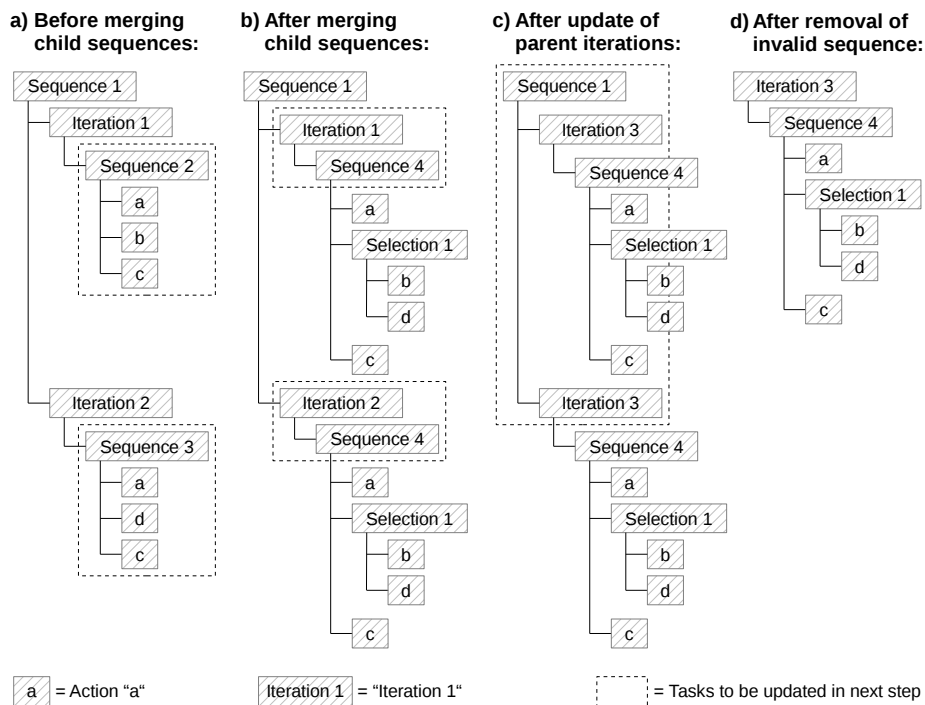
a) Before merging child sequences:

Sequence 1
Iteration 1
Sequence 2
a
b
c
Iteration 2
Sequence 3
a
d
c

b) After merging child sequences:

Sequence 1
Iteration 1
Sequence 4
a
Selection 1
b
d
c
Iteration 2
Sequence 4
a
Selection 1
b
d
c

c) After update of parent iterations:

Sequence 1
Iteration 3
Sequence 4
a
Selection 1
b
d
c
Iteration 3
Sequence 4
a
Selection 1
b
d
c

d) After removal of invalid sequence:

Iteration 3
Sequence 4
a
Selection 1
b
d
c

a = Action "a"
Iteration 1 = "Iteration 1"
= Tasks to be updated in next step